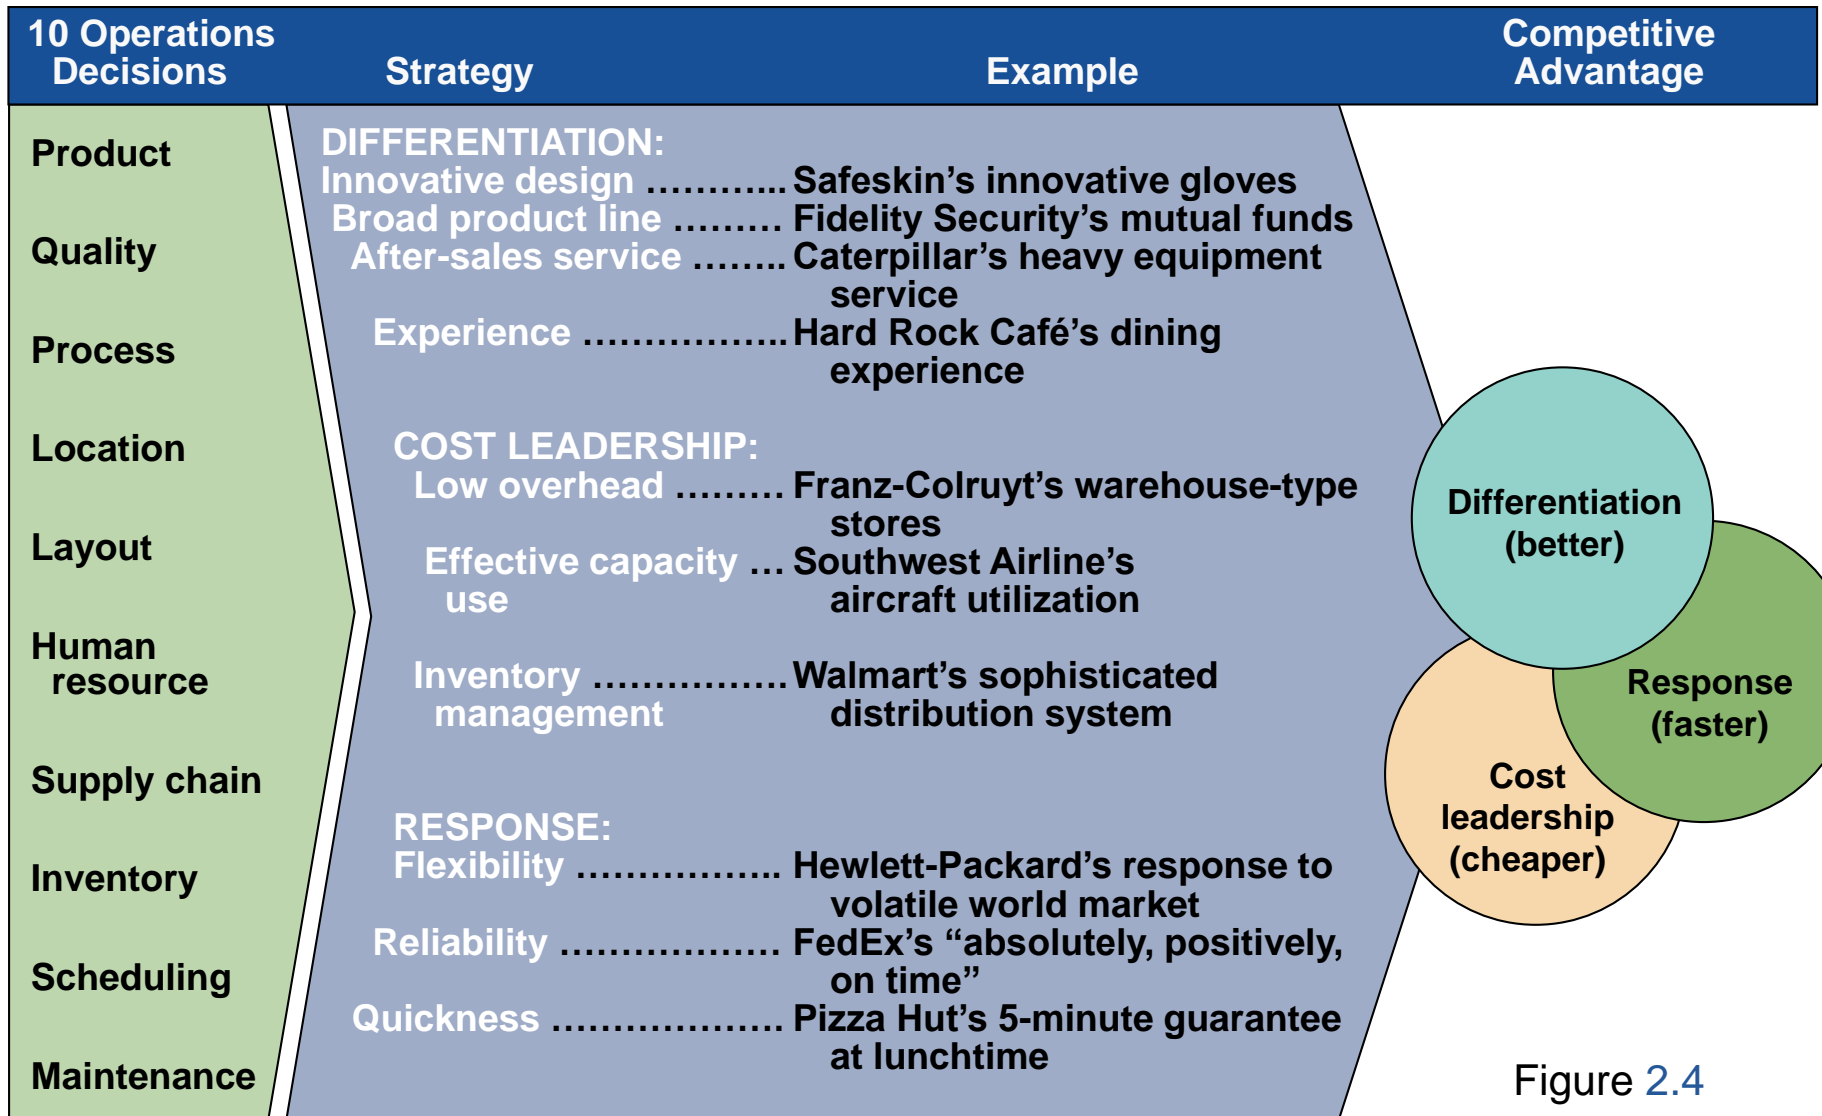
10 Operations Decisions

Strategy

Example

Competitive Advantage

Product

Quality

Process

Location

Layout

Human resource

Supply chain

Inventory

Scheduling

Maintenance

DIFFERENTIATION:

Innovative design ............ Safeskin's innovative gloves

Broad product line ......... Fidelity Security's mutual funds

After-sales service ........ Caterpillar's heavy equipment service

Experience ................. Hard Rock Café's dining experience

COST LEADERSHIP:

Low overhead ......... Franz-Colruyt's warehouse-type stores

Effective capacity use ... Southwest Airline's aircraft utilization

Inventory management ............... Walmart's sophisticated distribution system

RESPONSE:

Flexibility ................ Hewlett-Packard's response to volatile world market

Reliability ................. FedEx's "absolutely, positively, on time"

Quickness .................. Pizza Hut's 5-minute guarantee at lunchtime

Differentiation (better)

Response (faster)

Cost leadership (cheaper)

Figure 2.4